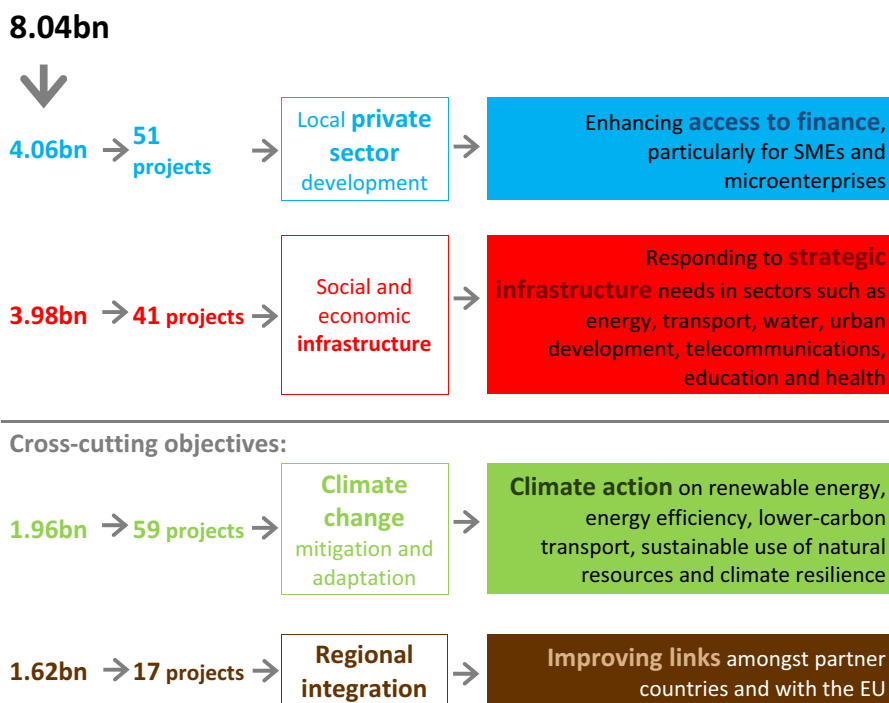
8.04bn

4.06bn → 51 projects → Local private sector development → Enhancing access to finance, particularly for SMEs and microenterprises

3.98bn → 41 projects → Social and economic infrastructure → Responding to strategic infrastructure needs in sectors such as energy, transport, water, urban development, telecommunications, education and health

Cross-cutting objectives:

1.96bn → 59 projects → Climate change mitigation and adaptation → Climate action on renewable energy, energy efficiency, lower-carbon transport, sustainable use of natural resources and climate resilience

1.62bn → 17 projects → Regional integration → Improving links amongst partner countries and with the EU